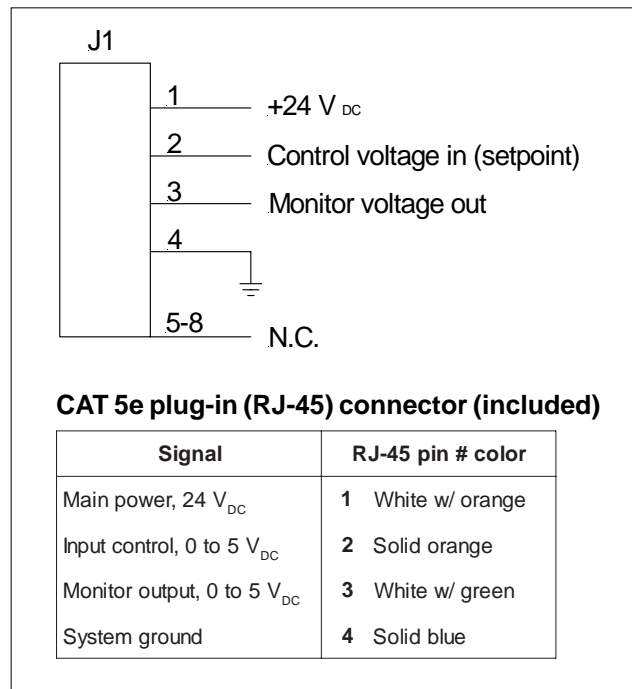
J1

1 $+24\ V_{DC}$

2 Control voltage in (setpoint)

3 Monitor voltage out

4

5-8 N.C.

**CAT 5e plug-in (RJ-45) connector (included)**

| Signal | RJ-45 pin # color |
|---|---|
| Main power, 24 $V_{DC}$ | **1** White w/ orange |
| Input control, 0 to 5 $V_{DC}$ | **2** Solid orange |
| Monitor output, 0 to 5 $V_{DC}$ | **3** White w/ green |
| System ground | **4** Solid blue |